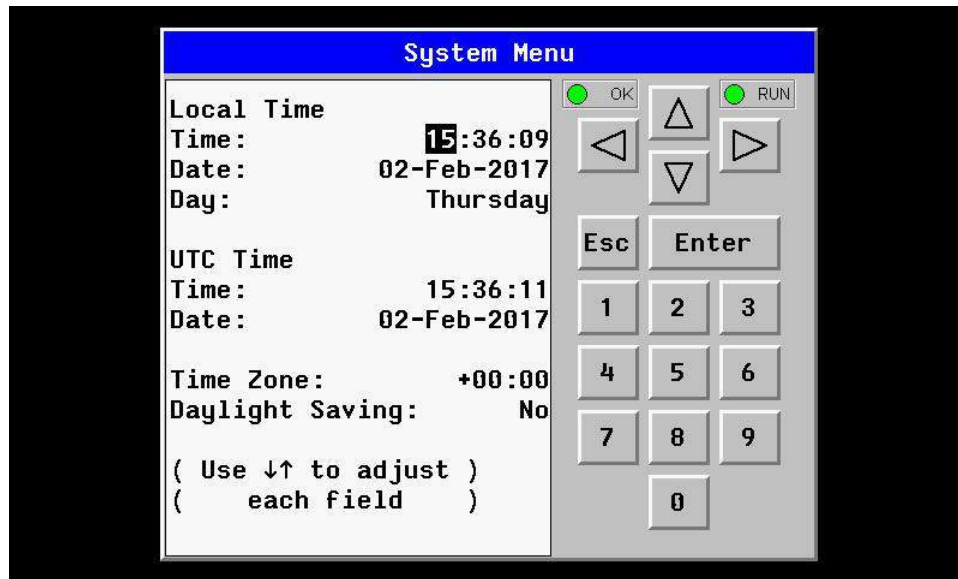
System Menu

Local Time
Time: 15:36:09
Date: 02-Feb-2017
Day: Thursday

UTC Time
Time: 15:36:11
Date: 02-Feb-2017

Time Zone: +00:00
Daylight Saving: No

( Use ↓↑ to adjust )
( each field )

OK
RUN
△
◁
▷
▽
Esc
Enter
1
2
3
4
5
6
7
8
9
0